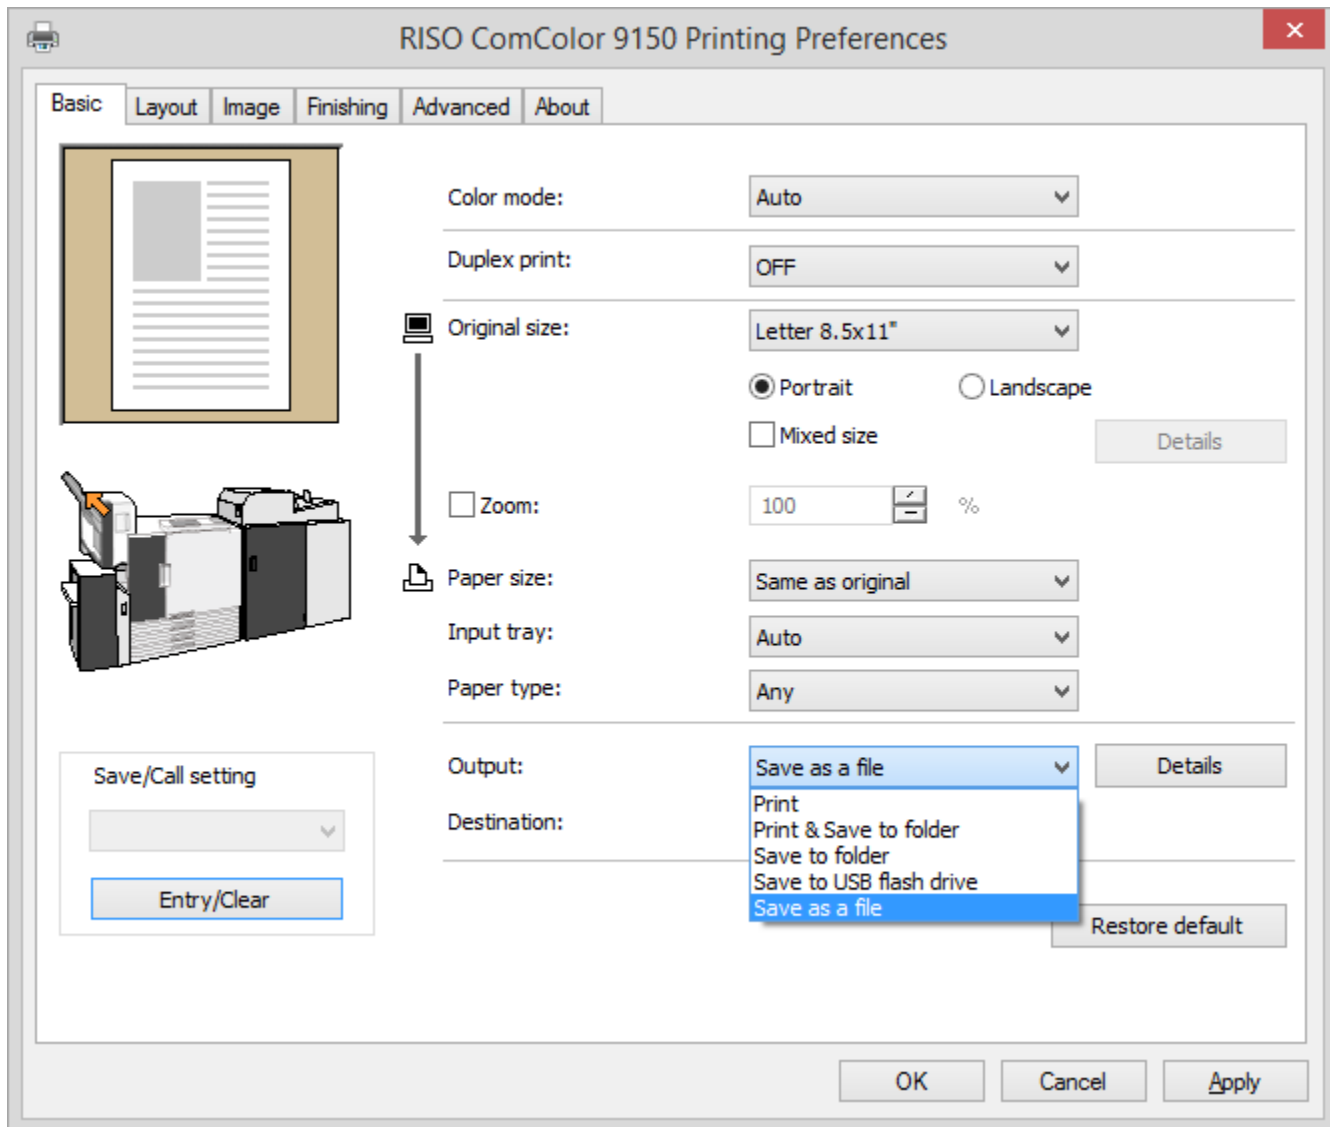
RISO ComColor 9150 Printing Preferences

Basic | Layout | Image | Finishing | Advanced | About

Color mode: Auto

Duplex print: OFF

Original size: Letter 8.5x11"

Portrait Landscape

Mixed size Details

Zoom: 100 %

Paper size: Same as original

Input tray: Auto

Paper type: Any

Save/Call setting

Entry/Clear

Output: Save as a file Details

Destination:

Print
Print & Save to folder
Save to folder
Save to USB flash drive
Save as a file

Restore default

OK Cancel Apply